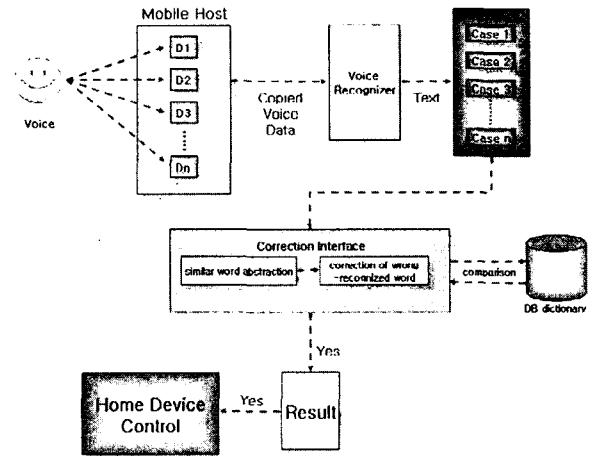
Mobile Host

Voice

D1

D2

D3

Dn

Copied Voice Data

Voice Recognizer

Text

Case 1

Case 2

Case 3

Case n

Correction Interface

similar word abstraction

correction of wrong -recognized word

comparison

DB dictionary

Yes

Home Device Control

Yes

Result